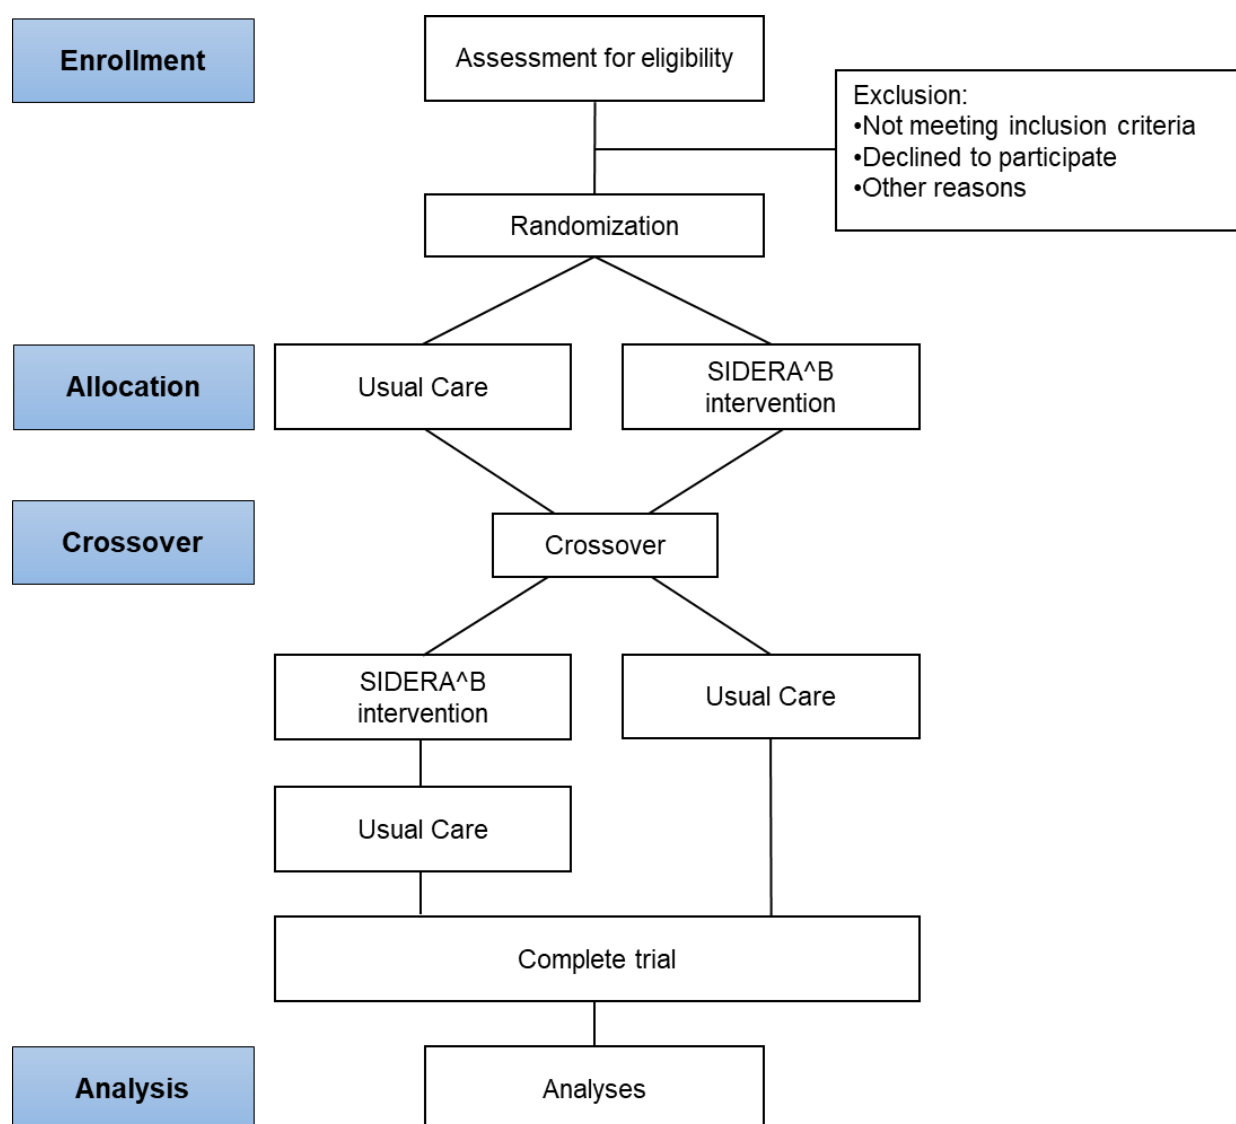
Enrollment

Assessment for eligibility

Exclusion:
•Not meeting inclusion criteria
•Declined to participate
•Other reasons

Randomization

Allocation

Usual Care

SIDERA^B intervention

Crossover

Crossover

SIDERA^B intervention

Usual Care

Usual Care

Complete trial

Analysis

Analyses